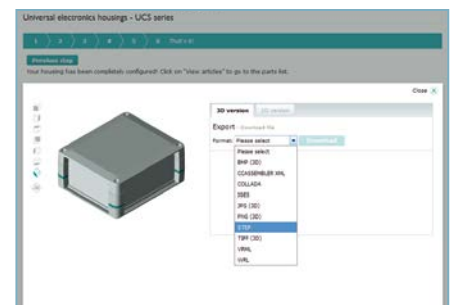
Universal electronics housings - UCS series

1 2 3 4 5 6 That's it!

Previous step

Your housing has been completely configured! Click on "view articles" to go to the parts list.

Close

3D version 2D version

Export Download file

Format: Please select Download

Please select
BMP (3D)
COASSEMBLER XML
COLLADA
IGES
JPG (3D)
PNG (3D)
STEP
TIFF (3D)
VRML
VRL